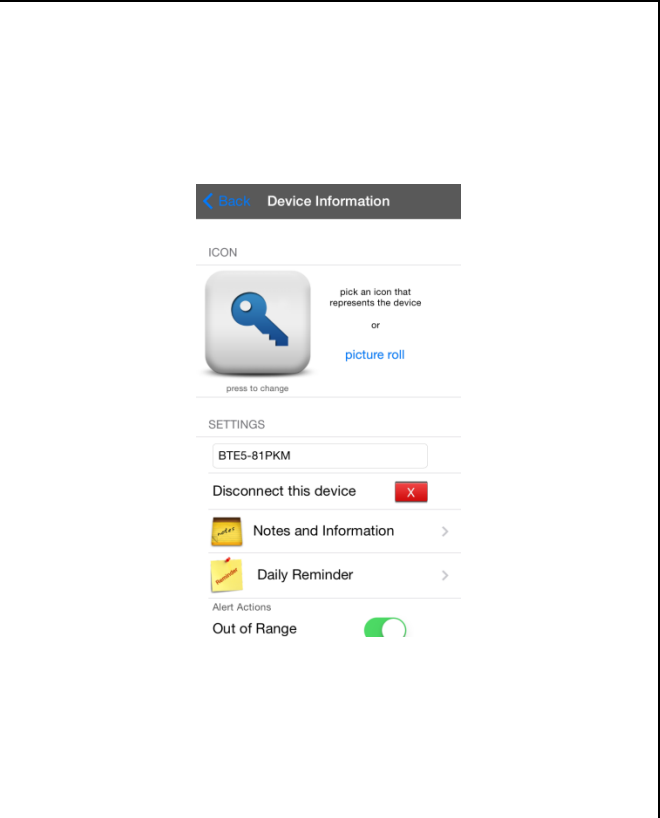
Back Device Information

ICON

pick an icon that represents the device

or

picture roll

press to change

SETTINGS

BTE5-81PKM

Disconnect this device X

notes

Notes and Information

Reminder

Daily Reminder

Alert Actions

Out of Range